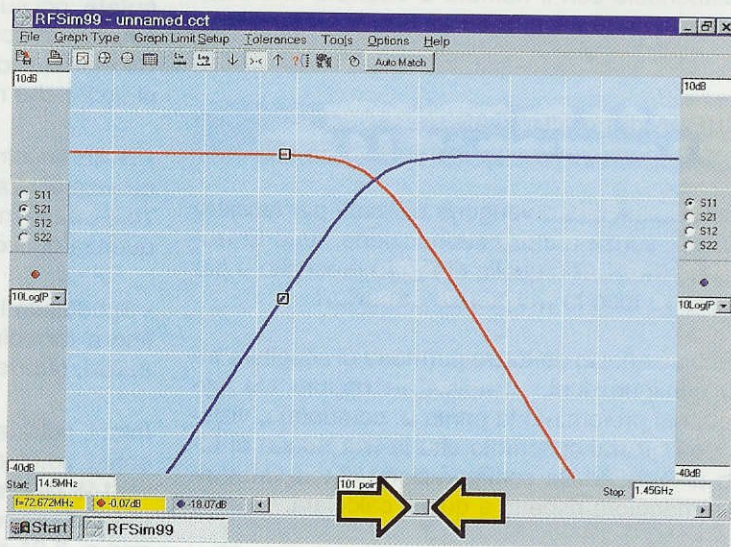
RFSim99 - unnamed.cct
File Graph Type Graph Limit Setup Tolerances Tools Options Help
Auto Match
10dB
10dB
S11
S21
S12
S22
S11
S21
S12
S22
10Log|P
10Log|P
-40dB
-40dB
Start: 14.5MHz
101 poin
Stop: 1.45GHz
f=72.672MHz
-0.07dB
-18.07dB
Start
RFSim99